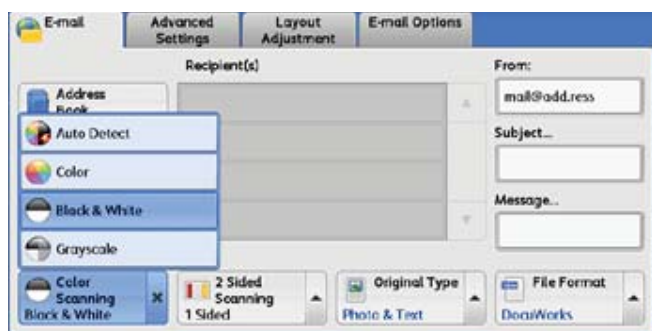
E-mail

Advanced Settings

Layout Adjustment

E-mail Options

Recipient(s)

From:

mail@add.ress

Address Book

Subject...

Message...

Auto Detect

Color

Black & White

Grayscale

Color Scanning
Black & White

2 Sided Scanning
1 Sided

Original Type
Photo & Text

File Format
DocuWorks